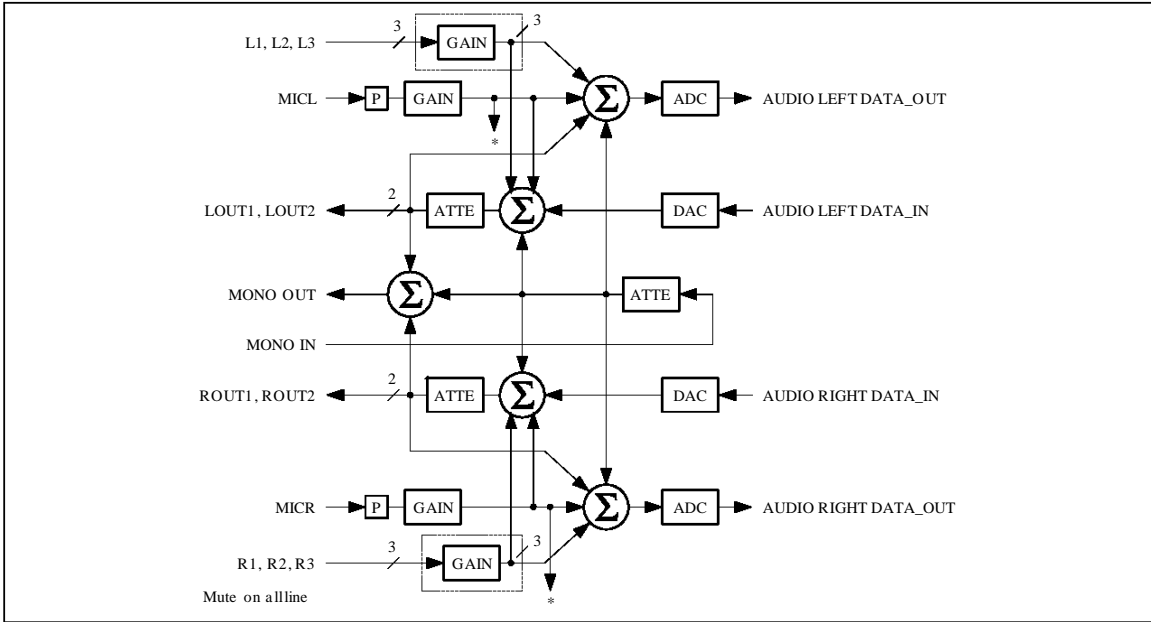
L1, L2, L3
3
GAIN
3
MICL
P
GAIN
ADC
AUDIO LEFT DATA_OUT
*
LOUT1, LOUT2
2
ATTE
DAC
AUDIO LEFT DATA_IN
MONO OUT
ATTE
MONO IN
ROUT1, ROUT2
2
ATTE
DAC
AUDIO RIGHT DATA_IN
MICR
P
GAIN
ADC
AUDIO RIGHT DATA_OUT
R1, R2, R3
3
GAIN
3
*
Mute on allline